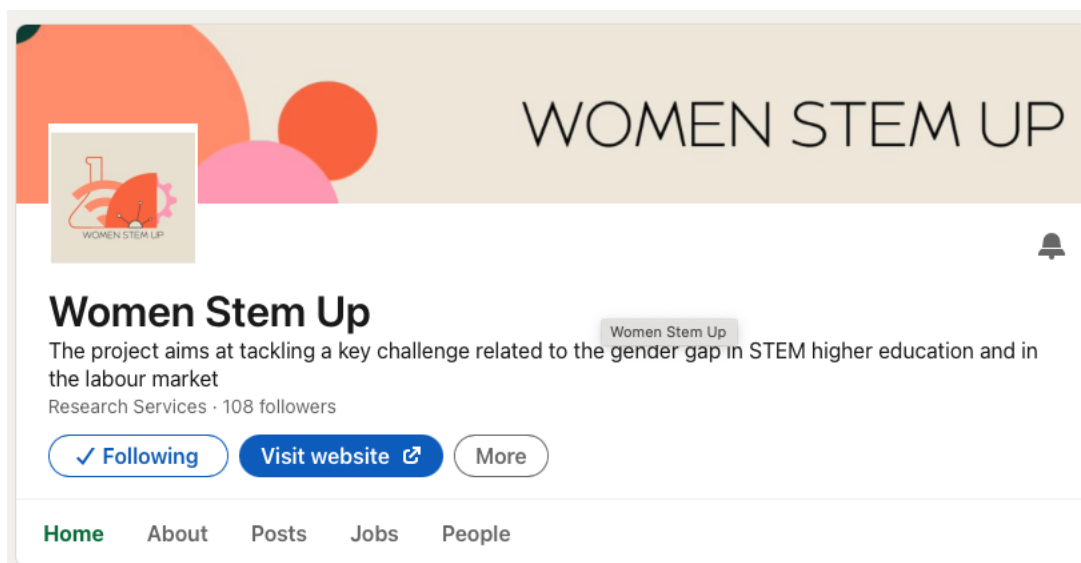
WOMEN STEM UP

WOMEN STEM UP

Women Stem Up

Women Stem Up

The project aims at tackling a key challenge related to the gender gap in STEM higher education and in the labour market

Research Services · 108 followers

✓ Following

Visit website

More

Home About Posts Jobs People